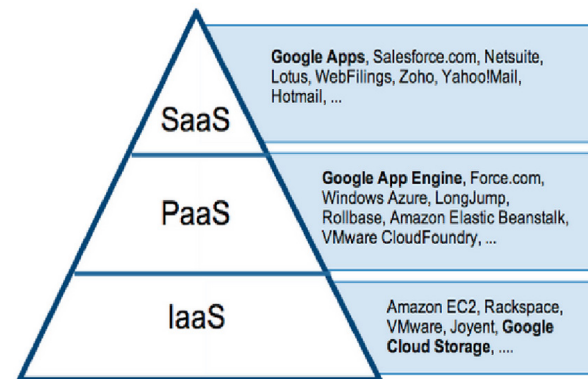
SaaS

Google Apps, Salesforce.com, Netsuite, Lotus, WebFilings, Zoho, Yahoo!Mail, Hotmail, ...

PaaS

Google App Engine, Force.com, Windows Azure, LongJump, Rollbase, Amazon Elastic Beanstalk, VMware CloudFoundry, ...

IaaS

Amazon EC2, Rackspace, VMware, Joyent, Google Cloud Storage, ....